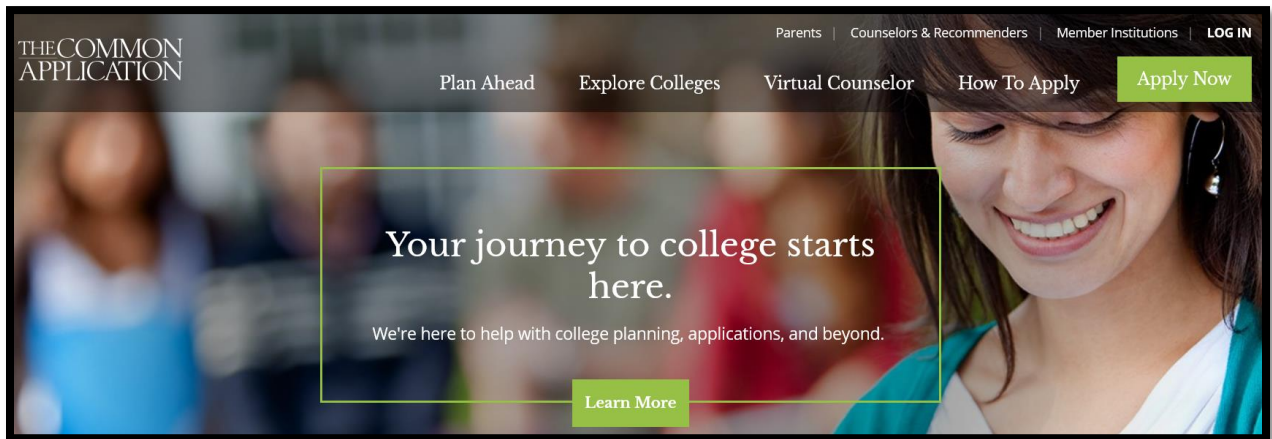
THE COMMON APPLICATION

Parents | Counselors & Recommenders | Member Institutions | LOG IN

Plan Ahead Explore Colleges Virtual Counselor How To Apply Apply Now

Your journey to college starts here.

We're here to help with college planning, applications, and beyond.

Learn More